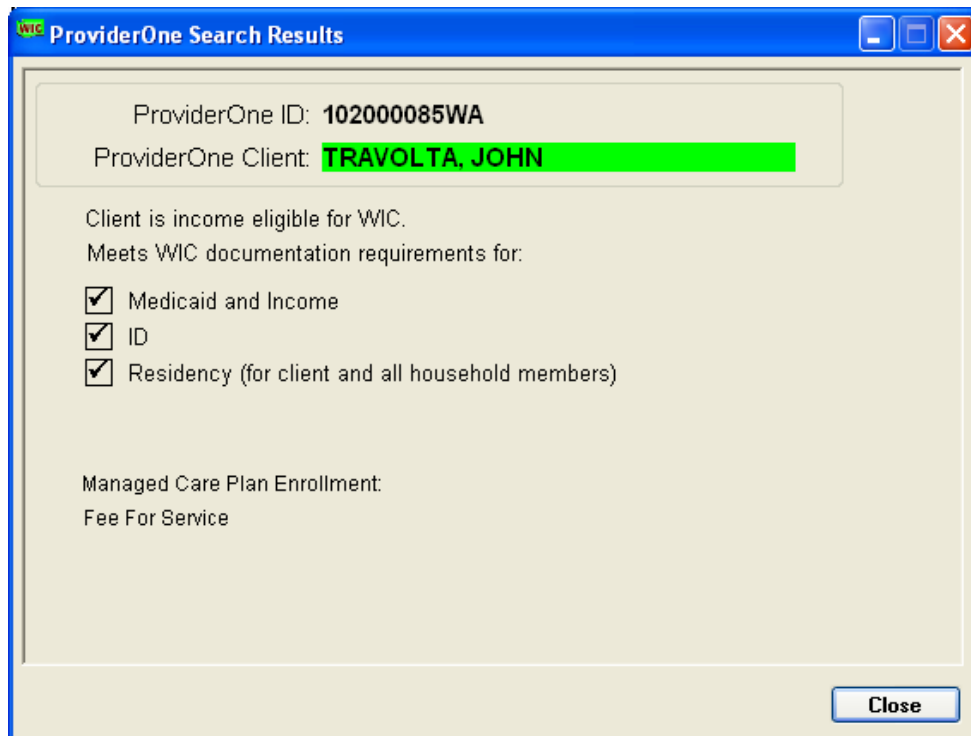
WIC ProviderOne Search Results

ProviderOne ID: 102000085WA
ProviderOne Client: TRAVOLTA, JOHN

Client is income eligible for WIC.
Meets WIC documentation requirements for:

☑ Medicaid and Income
☑ ID
☑ Residency (for client and all household members)

Managed Care Plan Enrollment:
Fee For Service

Close